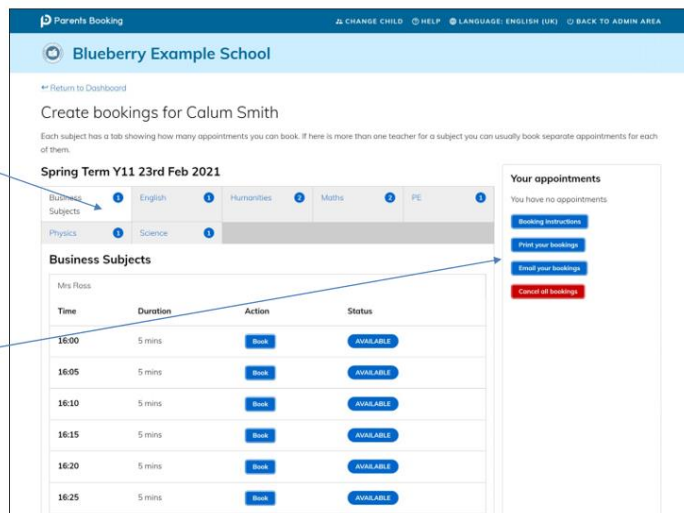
Parents Booking

CHANGE CHILD HELP LANGUAGE: ENGLISH (UK) BACK TO ADMIN AREA

Blueberry Example School

← Return to Dashboard

Create bookings for Calum Smith

Each subject has a tab showing how many appointments you can book. If here is more than one teacher for a subject you can usually book separate appointments for each of them.

Spring Term Y11 23rd Feb 2021

Business Subjects 1 | English 1 | Humanities 2 | Maths 2 | PE 1
Physics 1 | Science 1

Business Subjects

Mrs Ross

| Time | Duration | Action | Status |
|---|---|---|---|
| 16:00 | 5 mins | Book | AVAILABLE |
| 16:05 | 5 mins | Book | AVAILABLE |
| 16:10 | 5 mins | Book | AVAILABLE |
| 16:15 | 5 mins | Book | AVAILABLE |
| 16:20 | 5 mins | Book | AVAILABLE |
| 16:25 | 5 mins | Book | AVAILABLE |

Your appointments

You have no appointments

Booking instructions

Print your bookings

Email your bookings

Cancel all bookings